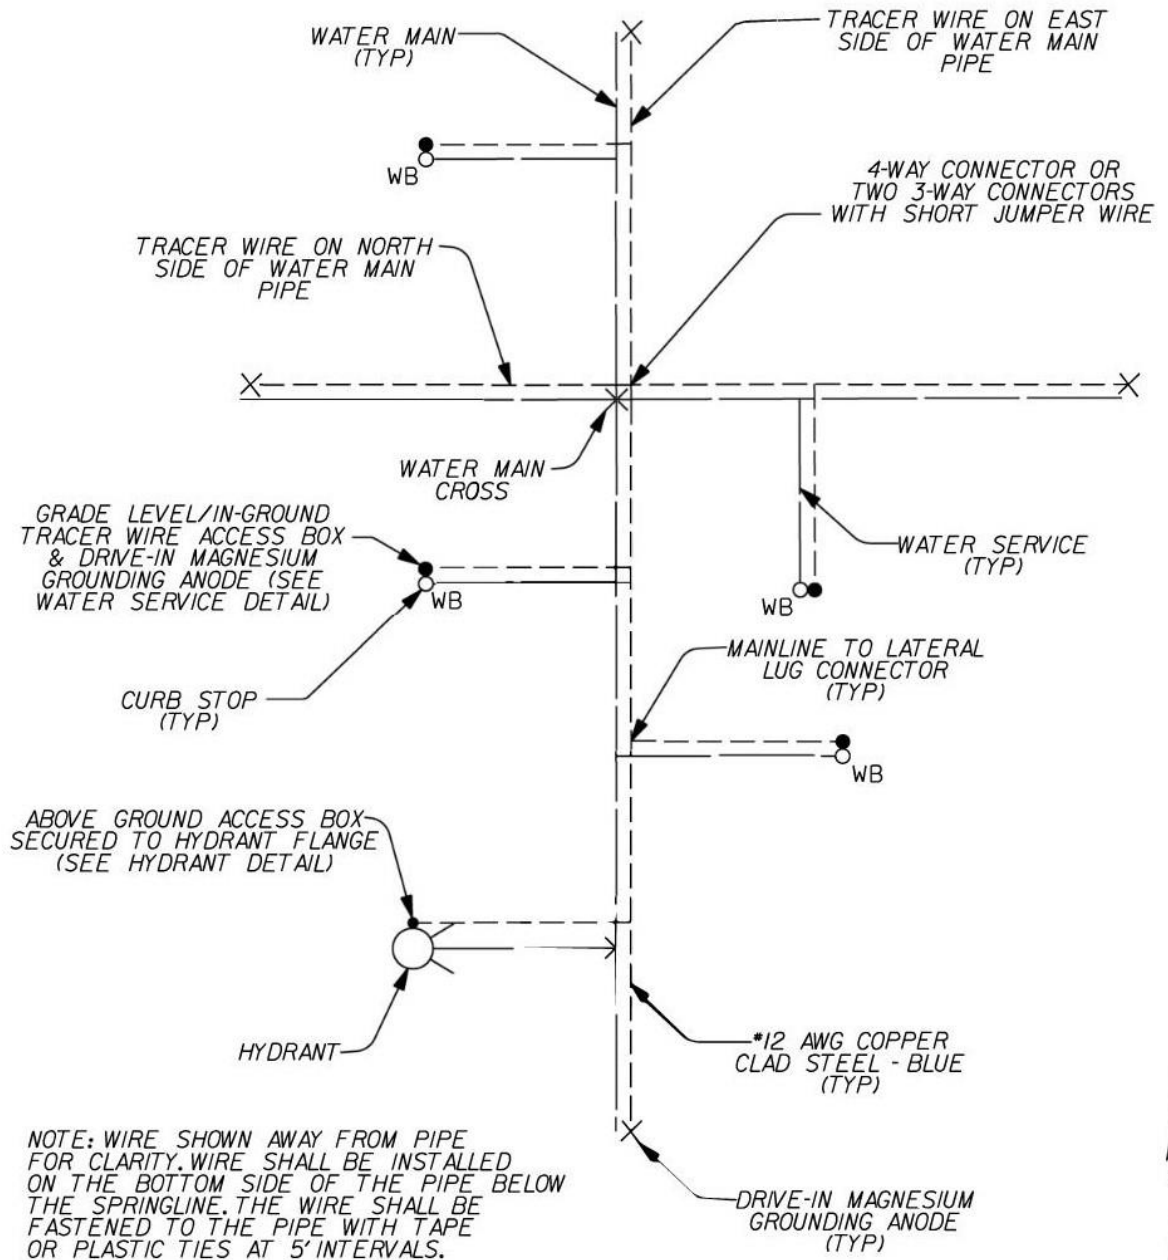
WATER MAIN (TYP)

TRACER WIRE ON EAST SIDE OF WATER MAIN PIPE

WB

4-WAY CONNECTOR OR TWO 3-WAY CONNECTORS WITH SHORT JUMPER WIRE

TRACER WIRE ON NORTH SIDE OF WATER MAIN PIPE

WATER MAIN CROSS

GRADE LEVEL/IN-GROUND TRACER WIRE ACCESS BOX & DRIVE-IN MAGNESIUM GROUNDING ANODE (SEE WATER SERVICE DETAIL)

WB

WATER SERVICE (TYP)

WB

CURB STOP (TYP)

MAINLINE TO LATERAL LUG CONNECTOR (TYP)

WB

ABOVE GROUND ACCESS BOX SECURED TO HYDRANT FLANGE (SEE HYDRANT DETAIL)

HYDRANT

#12 AWG COPPER CLAD STEEL - BLUE (TYP)

NOTE: WIRE SHOWN AWAY FROM PIPE FOR CLARITY. WIRE SHALL BE INSTALLED ON THE BOTTOM SIDE OF THE PIPE BELOW THE SPRINGLINE. THE WIRE SHALL BE FASTENED TO THE PIPE WITH TAPE OR PLASTIC TIES AT 5' INTERVALS.

DRIVE-IN MAGNESIUM GROUNDING ANODE (TYP)